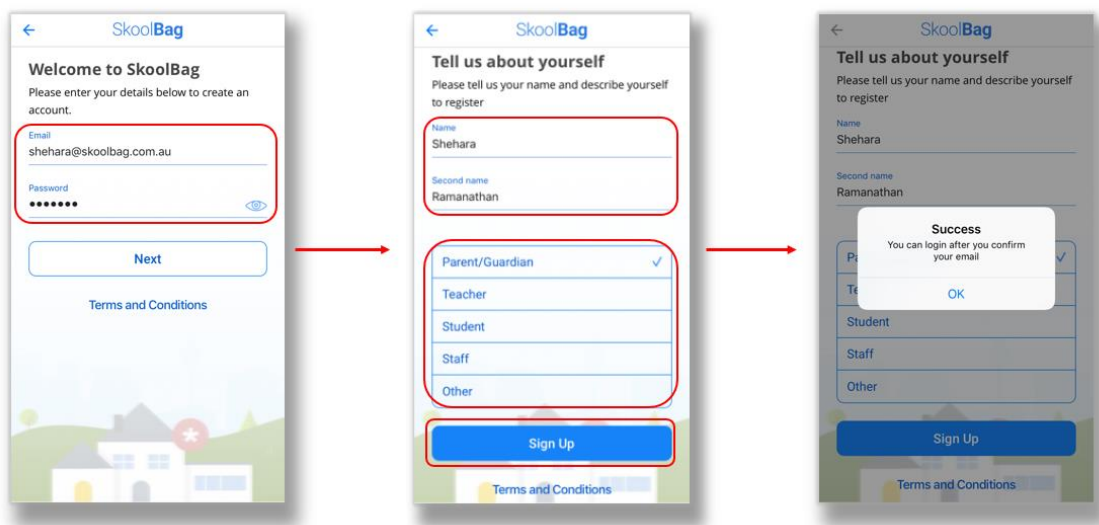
← SkoolBag

Welcome to SkoolBag

Please enter your details below to create an account.

Email
shehara@skoolbag.com.au

Password
•••••••

Next

Terms and Conditions

← SkoolBag

Tell us about yourself

Please tell us your name and describe yourself to register

Name
Shehara

Second name
Ramanathan

Parent/Guardian ✓

Teacher

Student

Staff

Other

Sign Up

Terms and Conditions

← SkoolBag

Tell us about yourself

Please tell us your name and describe yourself to register

Name
Shehara

Second name
Ramanathan

Pa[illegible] ✓

Te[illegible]

Success

You can login after you confirm your email

OK

Student

Staff

Other

Sign Up

Terms and Conditions